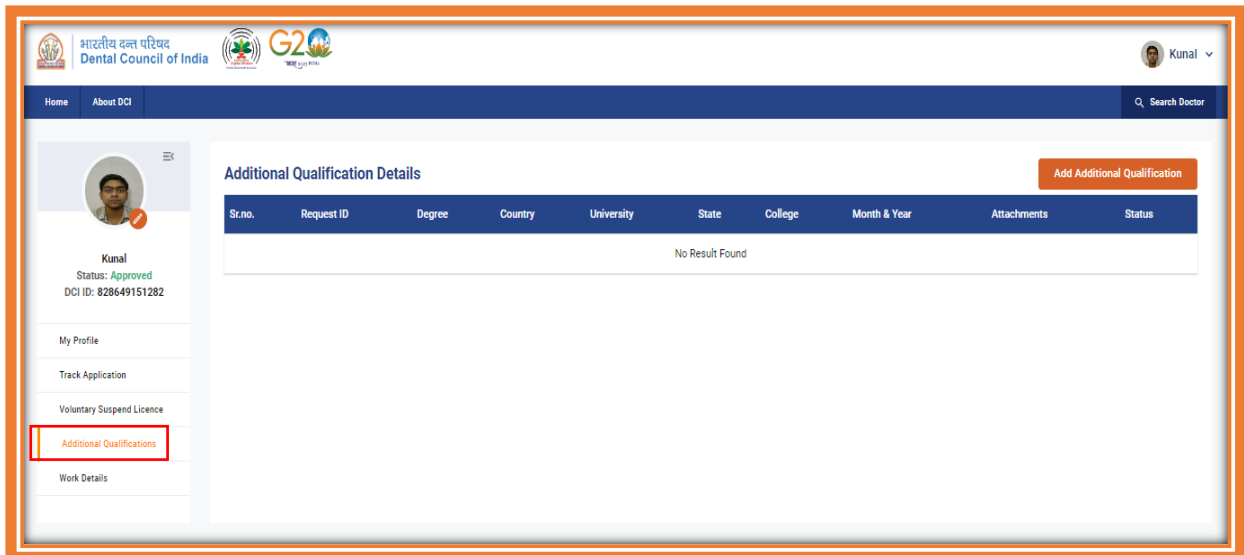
भारतीय दन्त परिषद
Dental Council of India

G20

Kunal

Home
About DCI
Search Doctor

Kunal
Status: Approved
DCI ID: 828649151282

My Profile
Track Application
Voluntary Suspend Licence
Additional Qualifications
Work Details

Additional Qualification Details

Add Additional Qualification

| Sr.no. | Request ID | Degree | Country | University | State | College | Month & Year | Attachments | Status |
|---|---|---|---|---|---|---|---|---|---|
| No Result Found | | | | | | | | | |